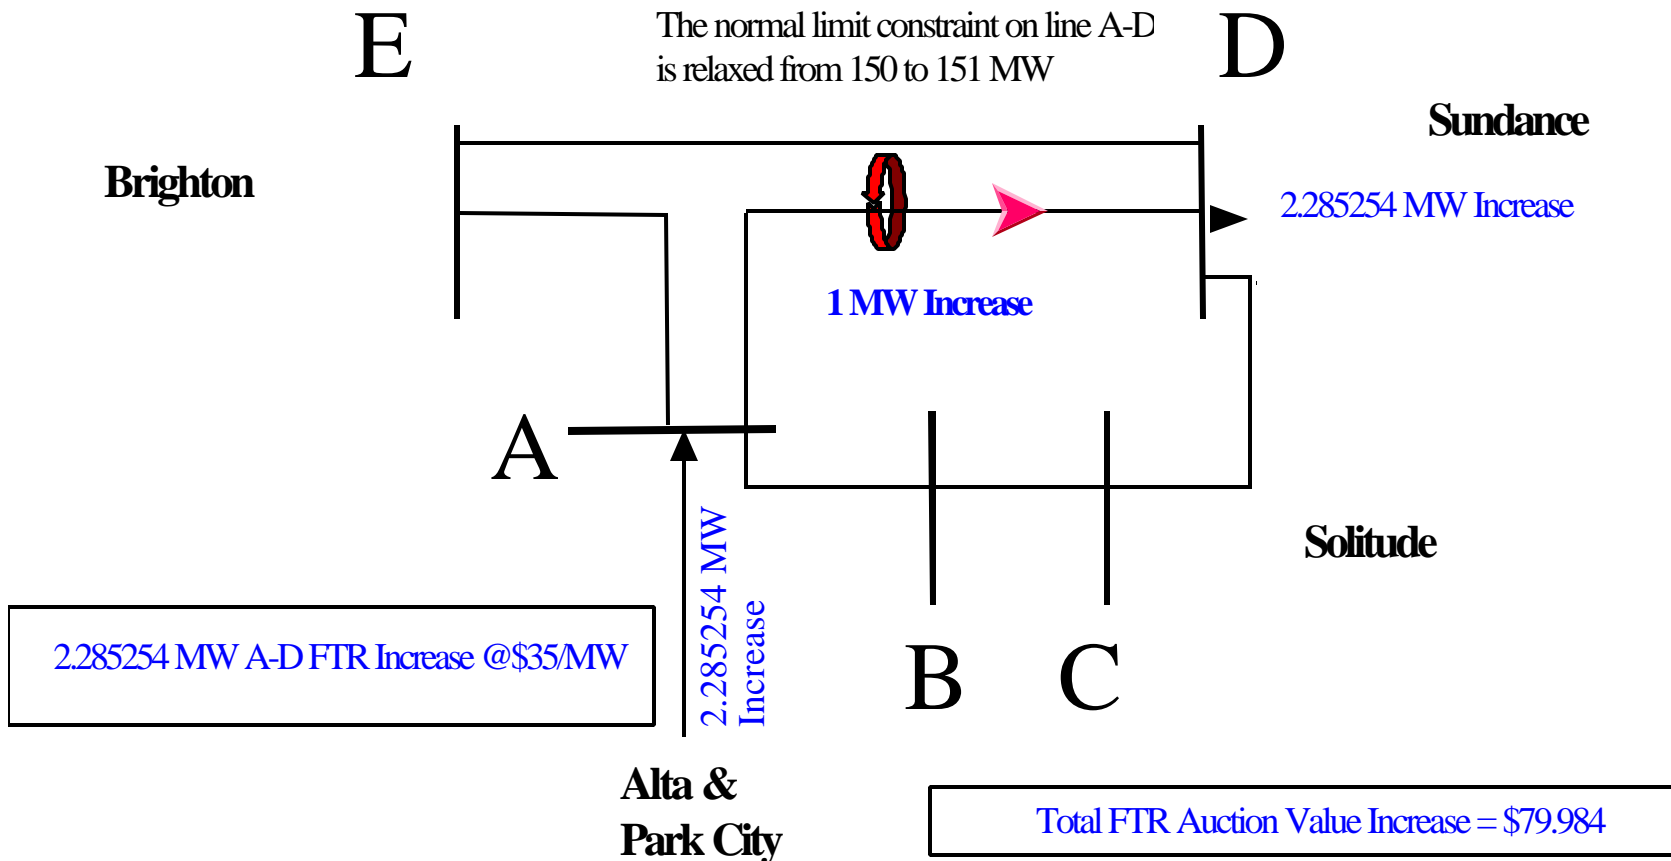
E

The normal limit constraint on line A-D is relaxed from 150 to 151 MW

D

Sundance

Brighton

2.285254 MW Increase

1 MW Increase

A

2.285254 MW Increase

Solitude

2.285254 MW A-D FTR Increase @$35/MW

B

C

Alta & Park City

Total FTR Auction Value Increase = $79.984